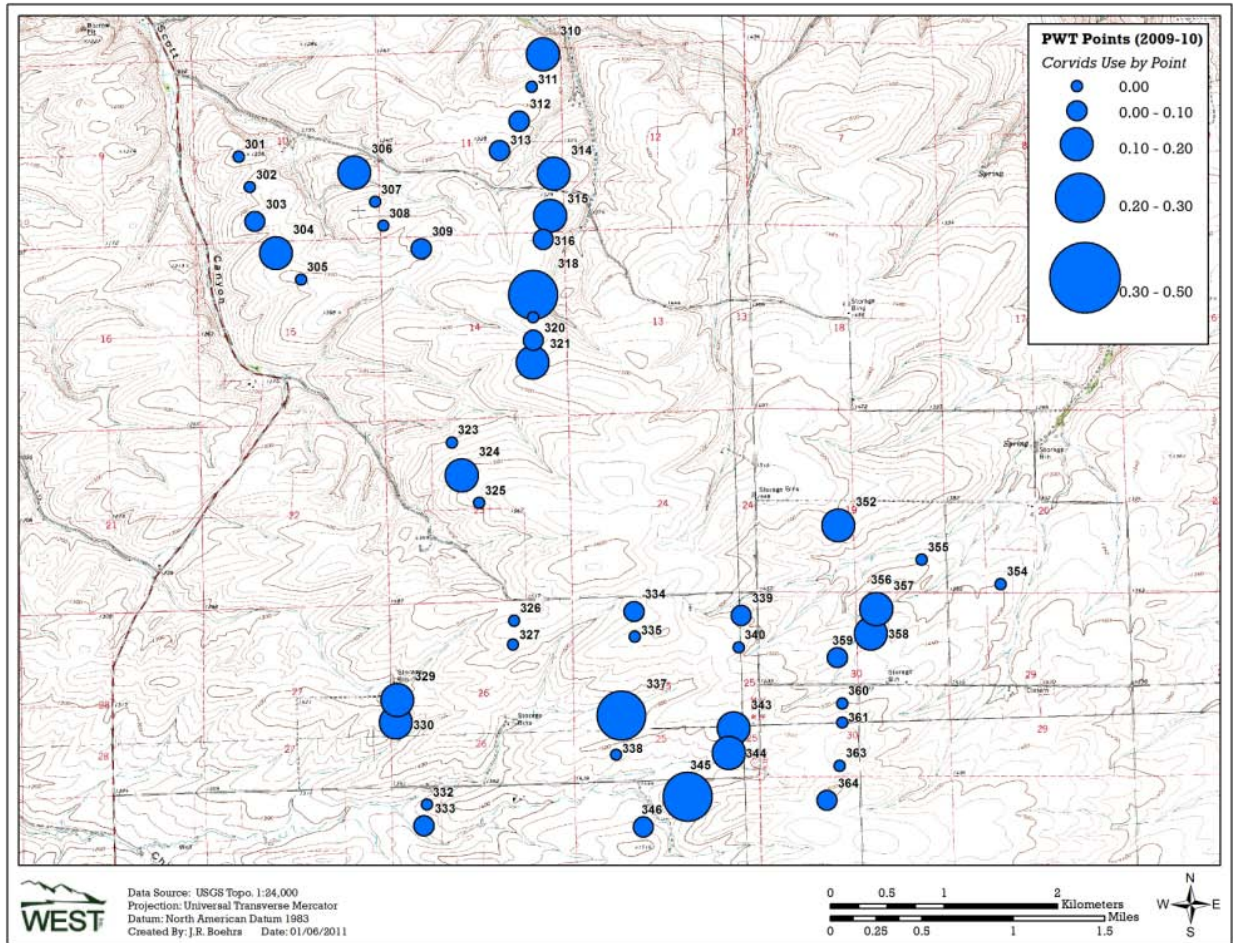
PWT Points (2009-10)
Corvids Use by Point
0.00
0.00 - 0.10
0.10 - 0.20
0.20 - 0.30
0.30 - 0.50

310
311
312
313
314
315
316
318
320
321
301
302
303
304
305
306
307
308
309
323
324
325
326
327
329
330
332
333
334
335
337
338
339
340
343
344
345
346
352
354
355
356
357
358
359
360
361
363
364

Scott
Canyon
9
10
11
12
7
8
16
15
14
13
18
17
21
22
24
19
20
27
26
25
30
29
28

WEST

Data Source: USGS Topo. 1:24,000
Projection: Universal Transverse Mercator
Datum: North American Datum 1983
Created By: J.R. Boehrs Date: 01/06/2011

0 0.5 1 2 Kilometers
0 0.25 0.5 1 1.5 Miles
N
W E
S